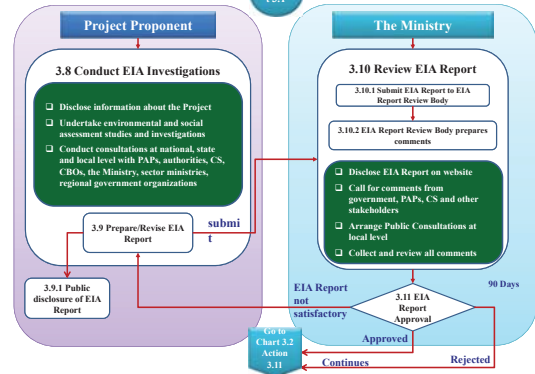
Project Proponent

The Ministry

3.8 Conduct EIA Investigations

❑ Disclose information about the Project

❑ Undertake environmental and social assessment studies and investigations

❑ Conduct consultations at national, state and local level with PAPs, authorities, CS, CBOs, the Ministry, sector ministries, regional government organizations

3.9 Prepare/Revise EIA Report

submit

3.9.1 Public disclosure of EIA Report

3.10 Review EIA Report

3.10.1 Submit EIA Report to EIA Report Review Body

3.10.2 EIA Report Review Body prepares comments

❑ Disclose EIA Report on website

❑ Call for comments from government, PAPs, CS and other stakeholders

❑ Arrange Public Consultations at local level

❑ Collect and review all comments

90 Days

EIA Report not satisfactory

3.11 EIA Report Approval

Approved

Go to Chart 3.2 Action 3.11

Continues

Rejected